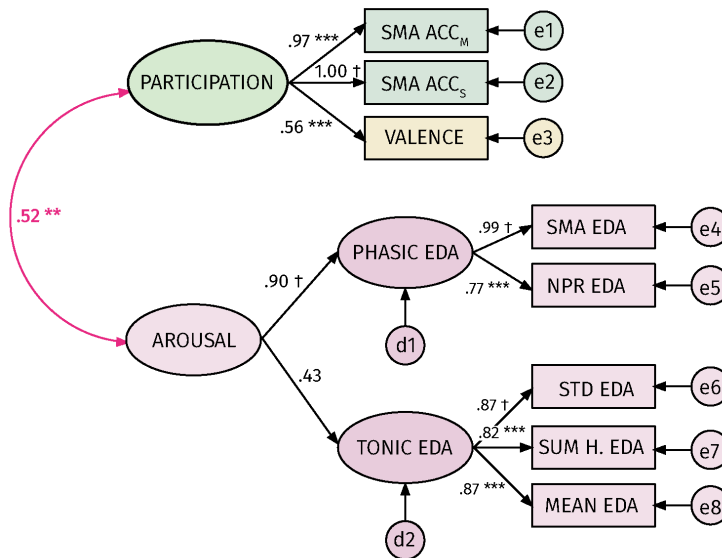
PARTICIPATION

.97 ***

1.00 †

.56 ***

SMA ACC$_M$

SMA ACC$_S$

VALENCE

e1

e2

e3

.52 **

AROUSAL

.90 †

.43

PHASIC EDA

.99 †

.77 ***

SMA EDA

NPR EDA

e4

e5

d1

TONIC EDA

.87 †

.82 ***

.87 ***

STD EDA

SUM H. EDA

MEAN EDA

e6

e7

e8

d2